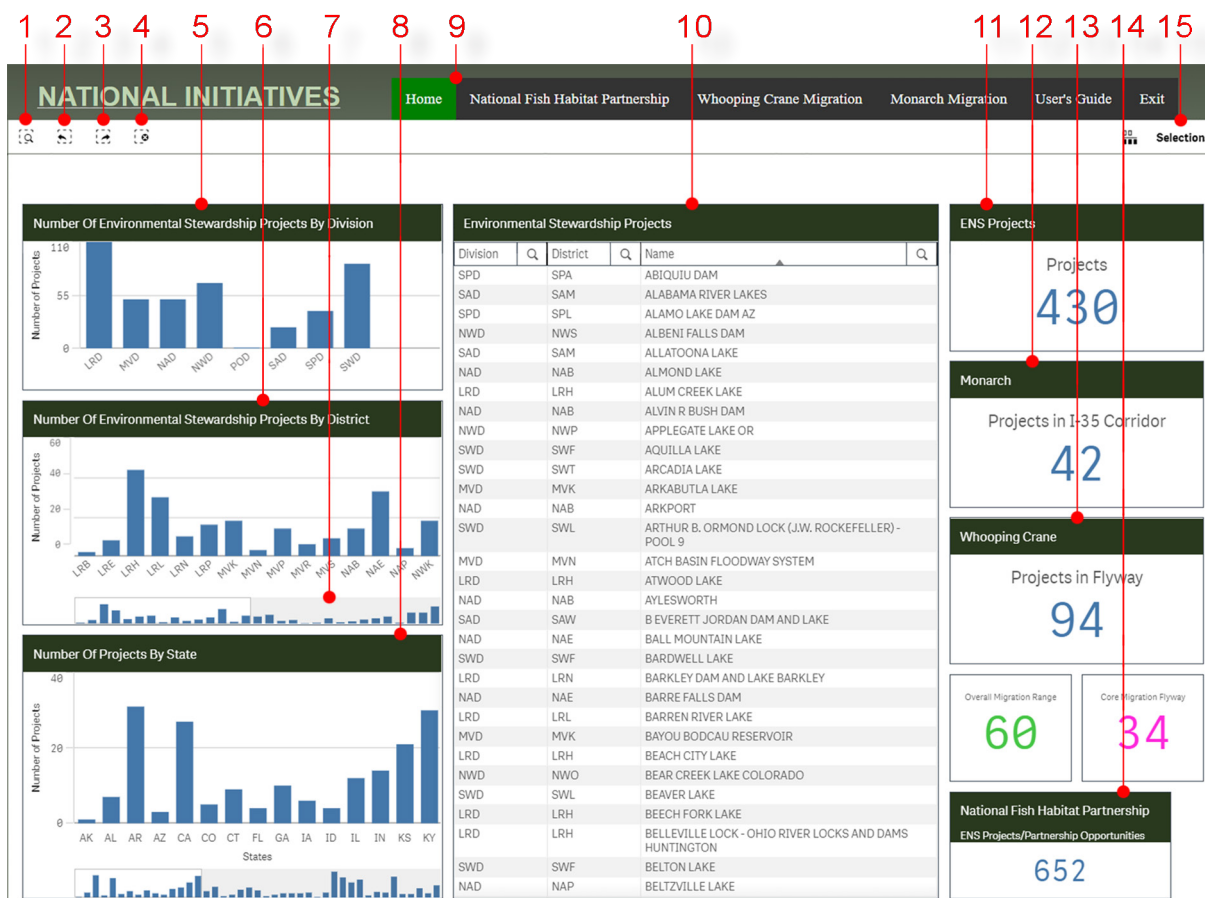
1 2 3 4 5 6 7 8 9 10 11 12 13 14 15

NATIONAL INITIATIVES

Home | National Fish Habitat Partnership | Whooping Crane Migration | Monarch Migration | User's Guide | Exit

Selection

Number Of Environmental Stewardship Projects By Division

Number of Projects
110
55
0
LRD MVD NAD NWD POD SAD SPD SWD

Number Of Environmental Stewardship Projects By District

Number of Projects
60
40
20
0
LRB LRE LRH LRL LRN LRP MVK MVN MVP MVR MVS NAB NAE NAP NWK

Number Of Projects By State

Number of Projects
40
20
0
AK AL AR AZ CA CO CT FL GA IA ID IL IN KS KY
States

Environmental Stewardship Projects

| Division | District | Name |
|---|---|---|
| SPD | SPA | ABIQUIU DAM |
| SAD | SAM | ALABAMA RIVER LAKES |
| SPD | SPL | ALAMO LAKE DAM AZ |
| NWD | NWS | ALBENI FALLS DAM |
| SAD | SAM | ALLATOONA LAKE |
| NAD | NAB | ALMOND LAKE |
| LRD | LRH | ALUM CREEK LAKE |
| NAD | NAB | ALVIN R BUSH DAM |
| NWD | NWP | APPLEGATE LAKE OR |
| SWD | SWF | AQUILLA LAKE |
| SWD | SWT | ARCADIA LAKE |
| MVD | MVK | ARKABUTLA LAKE |
| NAD | NAB | ARKPORT |
| SWD | SWL | ARTHUR B. ORMOND LOCK (J.W. ROCKEFELLER) - POOL 9 |
| MVD | MVN | ATCH BASIN FLOODWAY SYSTEM |
| LRD | LRH | ATWOOD LAKE |
| NAD | NAB | AYLESWORTH |
| SAD | SAW | B EVERETT JORDAN DAM AND LAKE |
| NAD | NAE | BALL MOUNTAIN LAKE |
| SWD | SWF | BARDWELL LAKE |
| LRD | LRN | BARKLEY DAM AND LAKE BARKLEY |
| NAD | NAE | BARRE FALLS DAM |
| LRD | LRL | BARREN RIVER LAKE |
| MVD | MVK | BAYOU BODCAU RESERVOIR |
| LRD | LRH | BEACH CITY LAKE |
| NWD | NWO | BEAR CREEK LAKE COLORADO |
| SWD | SWL | BEAVER LAKE |
| LRD | LRH | BEECH FORK LAKE |
| LRD | LRH | BELLEVILLE LOCK - OHIO RIVER LOCKS AND DAMS HUNTINGTON |
| SWD | SWF | BELTON LAKE |
| NAD | NAP | BELTZVILLE LAKE |

ENS Projects
Projects
430

Monarch
Projects in I-35 Corridor
42

Whooping Crane
Projects in Flyway
94

Overall Migration Range
60

Core Migration Flyway
34

National Fish Habitat Partnership
ENS Projects/Partnership Opportunities
652